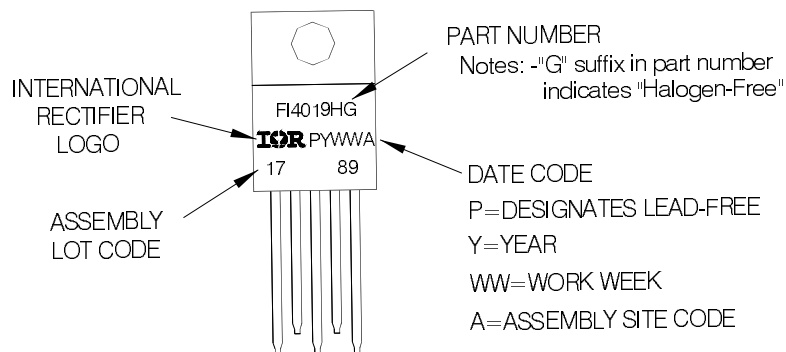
PART NUMBER
Notes: -"G" suffix in part number indicates "Halogen-Free"

INTERNATIONAL RECTIFIER LOGO

FI4019HG
IOR PYWWA
17 89

DATE CODE
P=DESIGNATES LEAD-FREE
Y=YEAR
WW=WORK WEEK
A=ASSEMBLY SITE CODE

ASSEMBLY LOT CODE